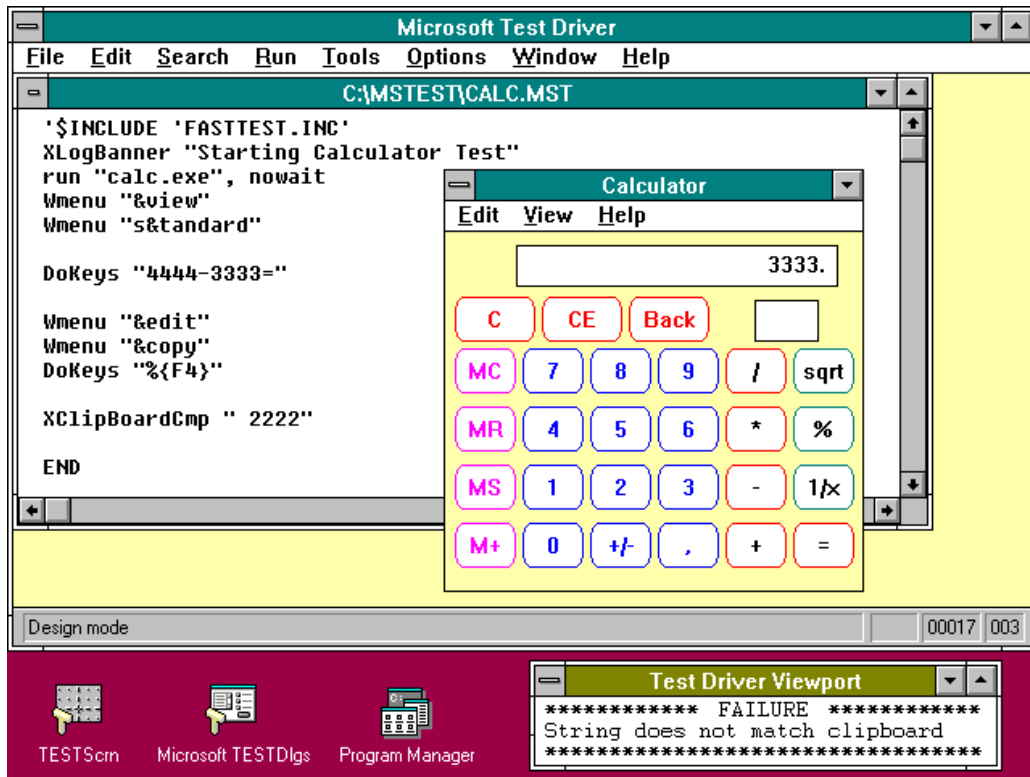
Microsoft Test Driver

File Edit Search Run Tools Options Window Help

C:\MSTEST\CALC.MST

'$INCLUDE 'FASTTEST.INC'
XLogBanner "Starting Calculator Test"
run "calc.exe", nowait
Wmenu "&view"
Wmenu "s&tandard"

DoKeys "4444-3333="

Wmenu "&edit"
Wmenu "&copy"
DoKeys "%{F4}"

XClipBoardCmp " 2222"

END

Calculator

Edit View Help

3333.

| C | CE | Back | | | |
|---|---|---|---|---|---|
| MC | 7 | 8 | 9 | / | sqrt |
| MR | 4 | 5 | 6 | * | % |
| MS | 1 | 2 | 3 | - | 1/x |
| M+ | 0 | +/- | . | + | = |

Design mode 00017 003

TESTScrn Microsoft TESTDlgs Program Manager

Test Driver Viewport

************ FAILURE ************
String does not match clipboard
********************************